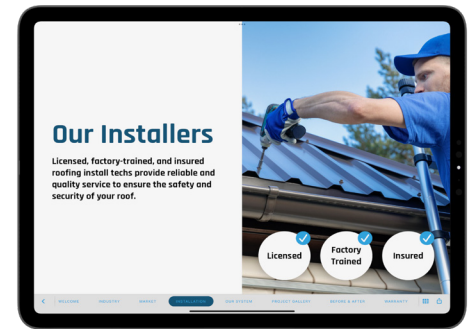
Our Installers

Licensed, factory-trained, and insured roofing install techs provide reliable and quality service to ensure the safety and security of your roof.

Licensed

Factory Trained

Insured

WELCOME INDUSTRY MARKET INSTALLATION OUR SYSTEM PROJECT GALLERY BEFORE & AFTER WARRANTY